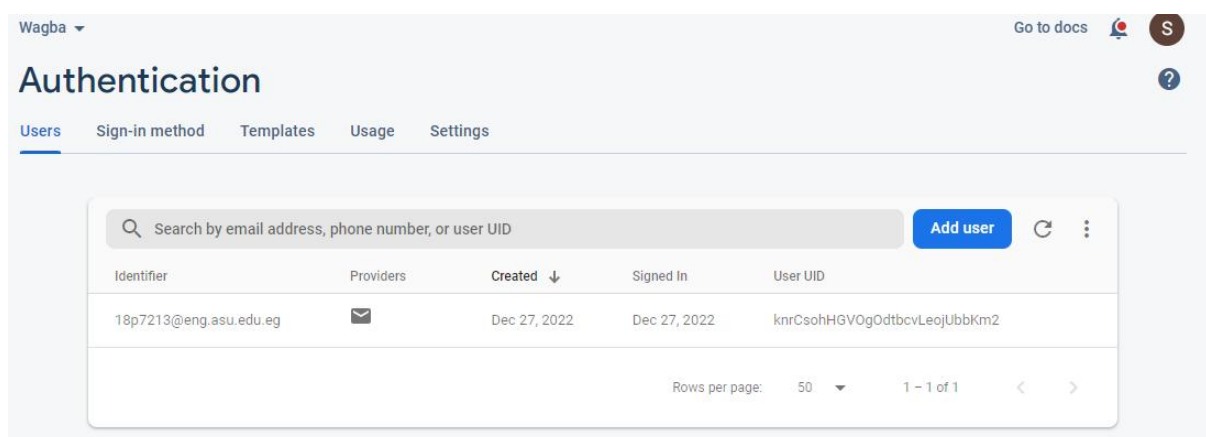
Wagba

Go to docs

S

Authentication

Users Sign-in method Templates Usage Settings

Search by email address, phone number, or user UID

Add user

| Identifier | Providers | Created | Signed In | User UID |
|---|---|---|---|---|
| 18p7213@eng.asu.edu.eg | | Dec 27, 2022 | Dec 27, 2022 | knrCsohHGVOgOdtbcvLeojUbbKm2 |

Rows per page: 50 1 – 1 of 1